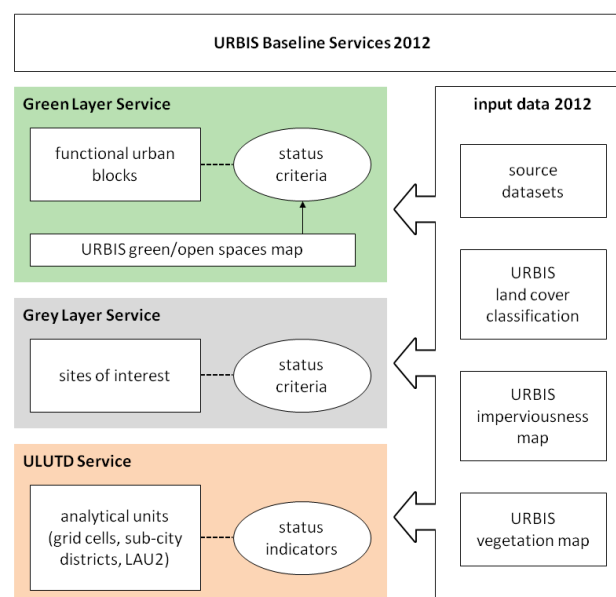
URBIS Baseline Services 2012

Green Layer Service

functional urban blocks

status criteria

URBIS green/open spaces map

Grey Layer Service

sites of interest

status criteria

ULUTD Service

analytical units (grid cells, sub-city districts, LAU2)

status indicators

input data 2012

source datasets

URBIS land cover classification

URBIS imperviousness map

URBIS vegetation map